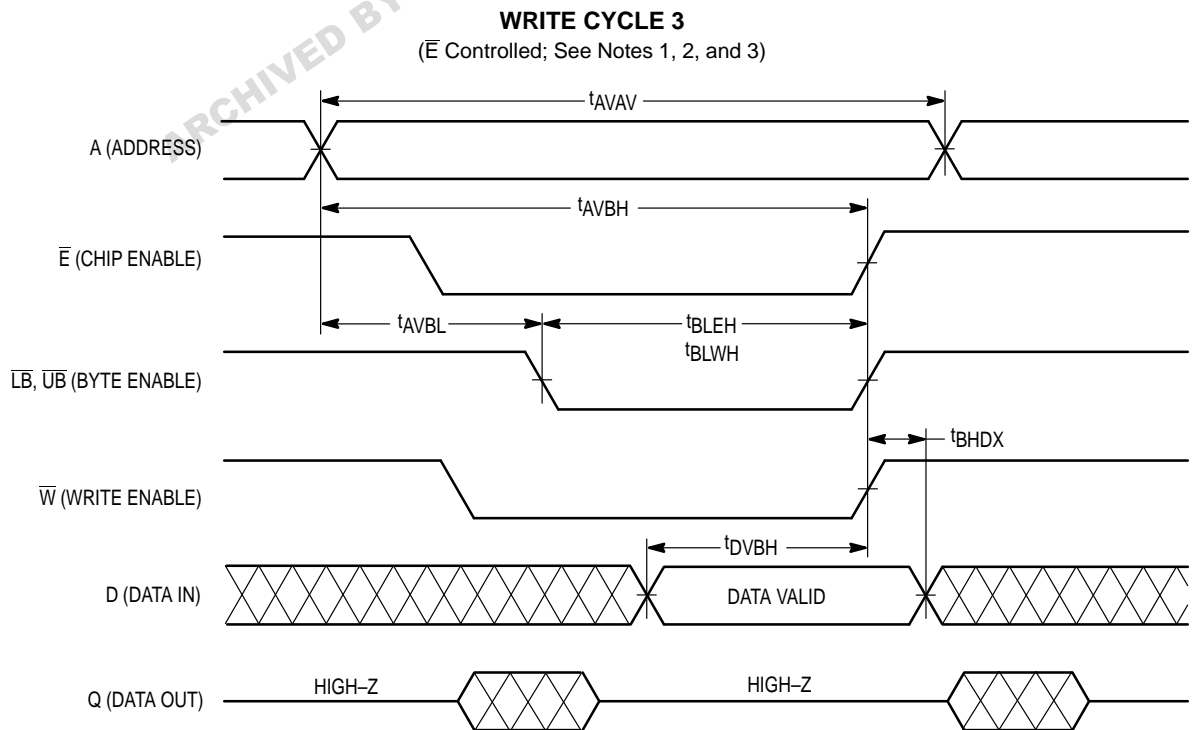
ARCHIVED BY

WRITE CYCLE 3
($\overline{E}$ Controlled; See Notes 1, 2, and 3)

$t_{AVAV}$

A (ADDRESS)

$t_{AVBH}$

$\overline{E}$ (CHIP ENABLE)

$t_{AVBL}$

$t_{BLEH}$
$t_{BLWH}$

$\overline{LB}$, $\overline{UB}$ (BYTE ENABLE)

$t_{BHDX}$

$\overline{W}$ (WRITE ENABLE)

$t_{DVBH}$

D (DATA IN)

DATA VALID

Q (DATA OUT)

HIGH–Z

HIGH–Z